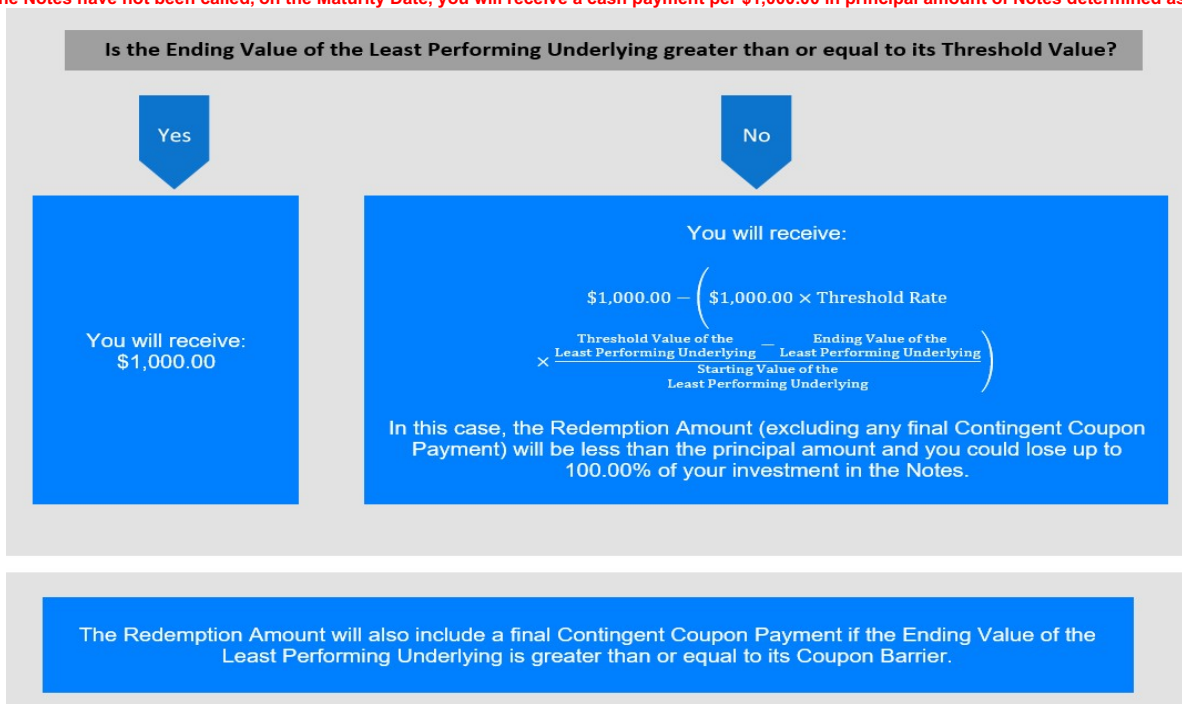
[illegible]he Notes have not been called, on the Maturity Date, you will receive a cash payment per $1,000.00 in principal amount of Notes determined as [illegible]

Is the Ending Value of the Least Performing Underlying greater than or equal to its Threshold Value?

Yes

No

You will receive:
$1,000.00

You will receive:

$\$1,000.00 - \left(\$1,000.00 \times \text{Threshold Rate} \times \frac{\text{Threshold Value of the Least Performing Underlying} - \text{Ending Value of the Least Performing Underlying}}{\text{Starting Value of the Least Performing Underlying}}\right)$

In this case, the Redemption Amount (excluding any final Contingent Coupon Payment) will be less than the principal amount and you could lose up to 100.00% of your investment in the Notes.

The Redemption Amount will also include a final Contingent Coupon Payment if the Ending Value of the Least Performing Underlying is greater than or equal to its Coupon Barrier.